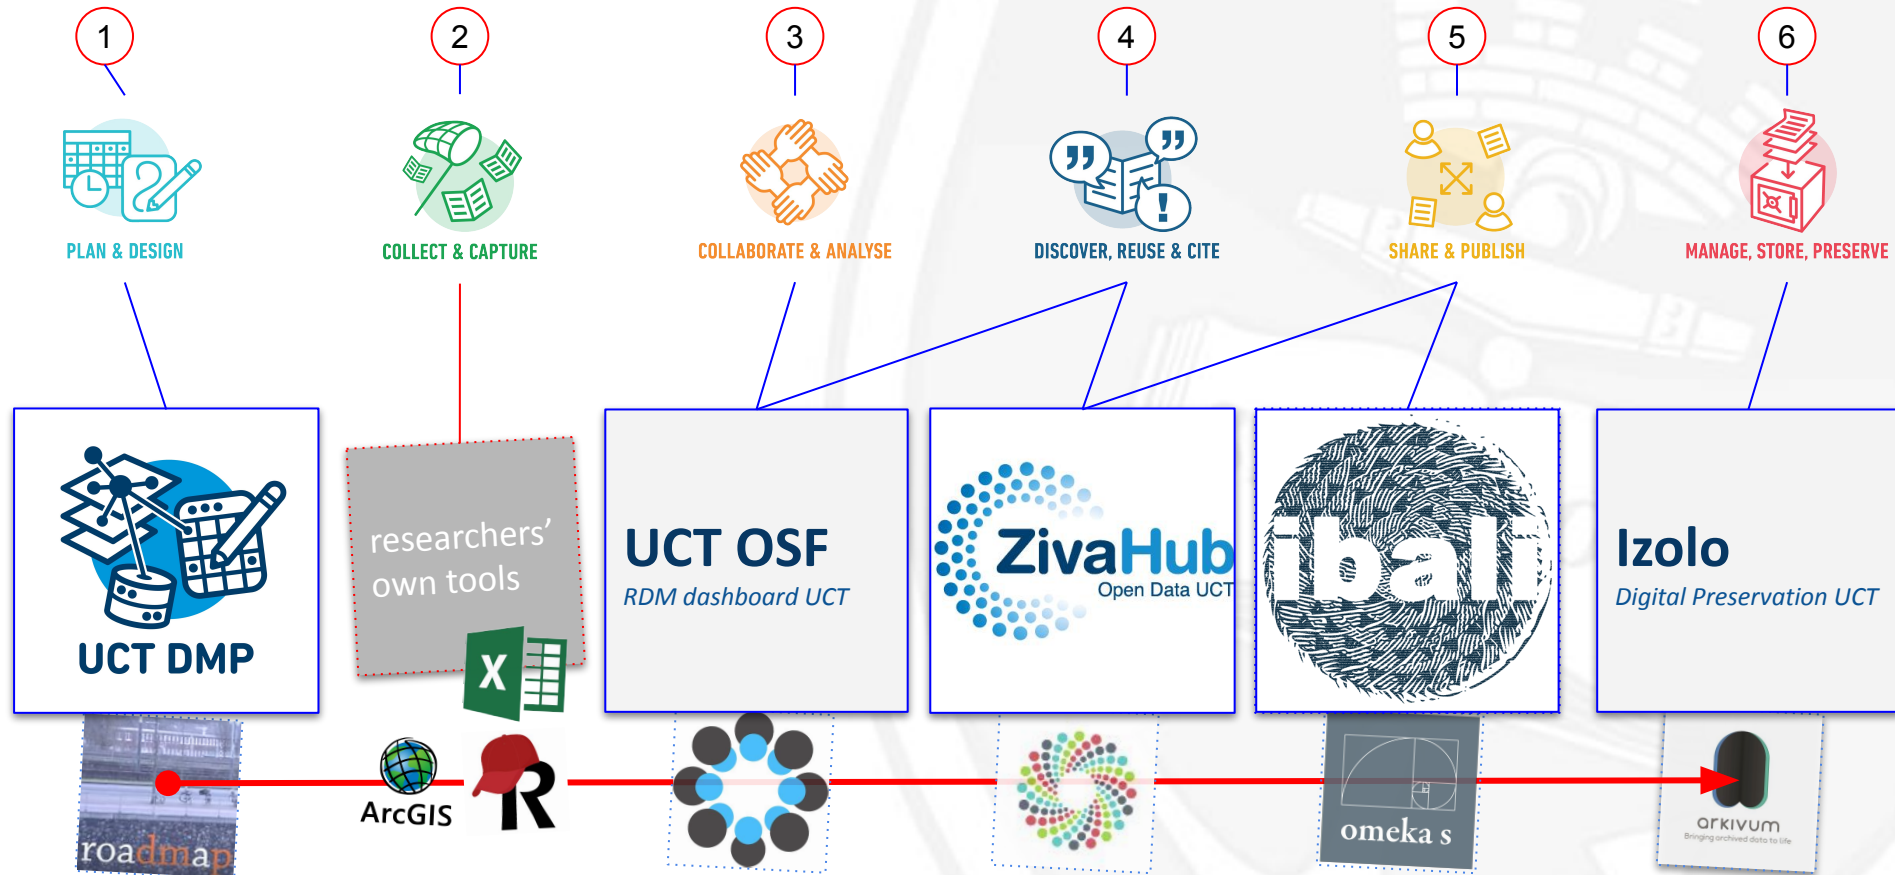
1

2

3

4

5

6

PLAN & DESIGN

COLLECT & CAPTURE

COLLABORATE & ANALYSE

DISCOVER, REUSE & CITE

SHARE & PUBLISH

MANAGE, STORE, PRESERVE

UCT DMP

researchers' own tools

X

UCT OSF

RDM dashboard UCT

ZivaHub

Open Data UCT

ibali

Izolo

Digital Preservation UCT

roadmap

ArcGIS

R

omeka s

arkivum

Bringing archived data to life